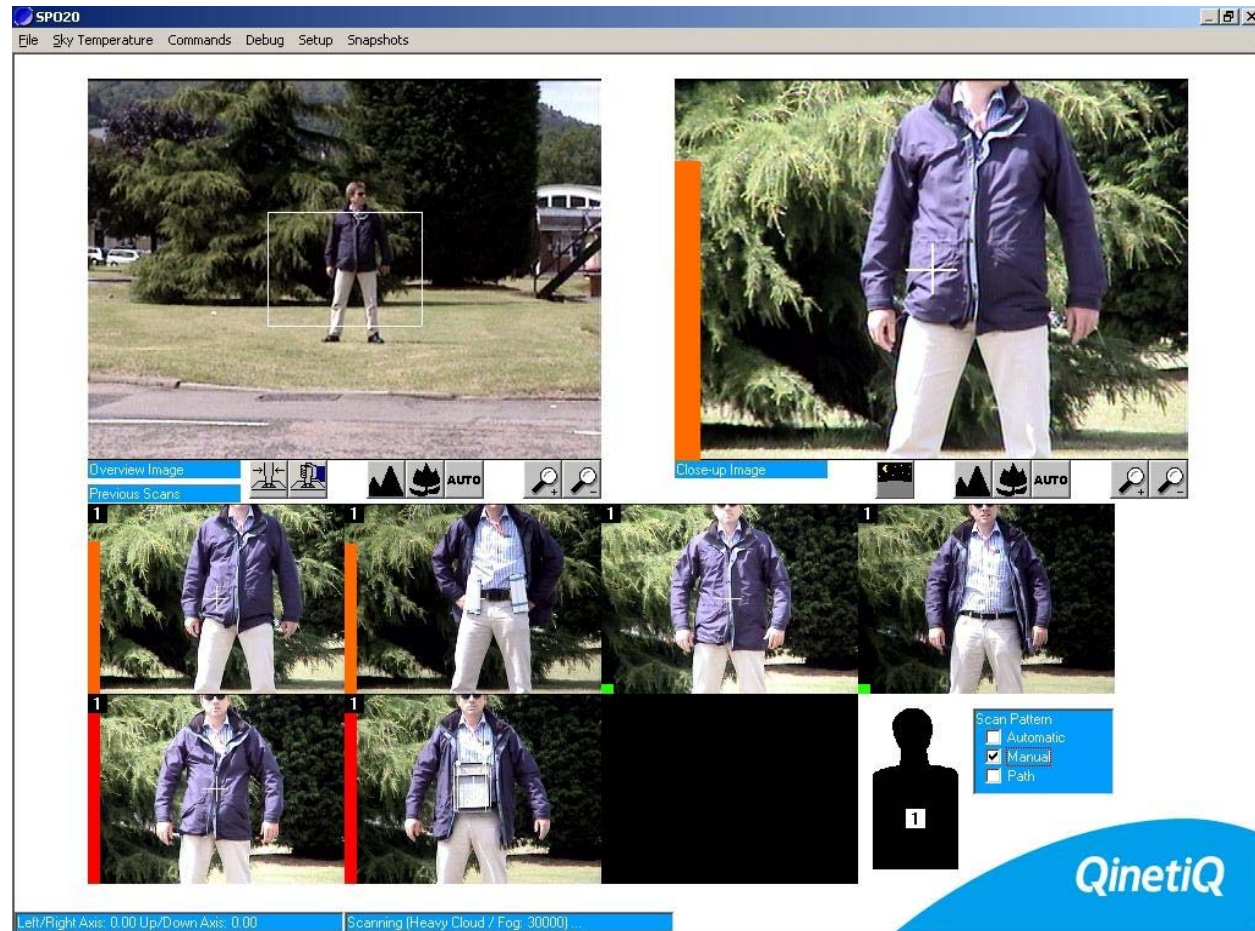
SPO20

File Sky Temperature Commands Debug Setup Snapshots

Overview Image

Previous Scans

AUTO

Close-up Image

AUTO

1

1

1

1

1

1

1

Scan Pattern
Automatic
Manual
Path

QinetiQ

Left/Right Axis: 0.00 Up/Down Axis: 0.00

Scanning (Heavy Cloud / Fog: 30000) ...